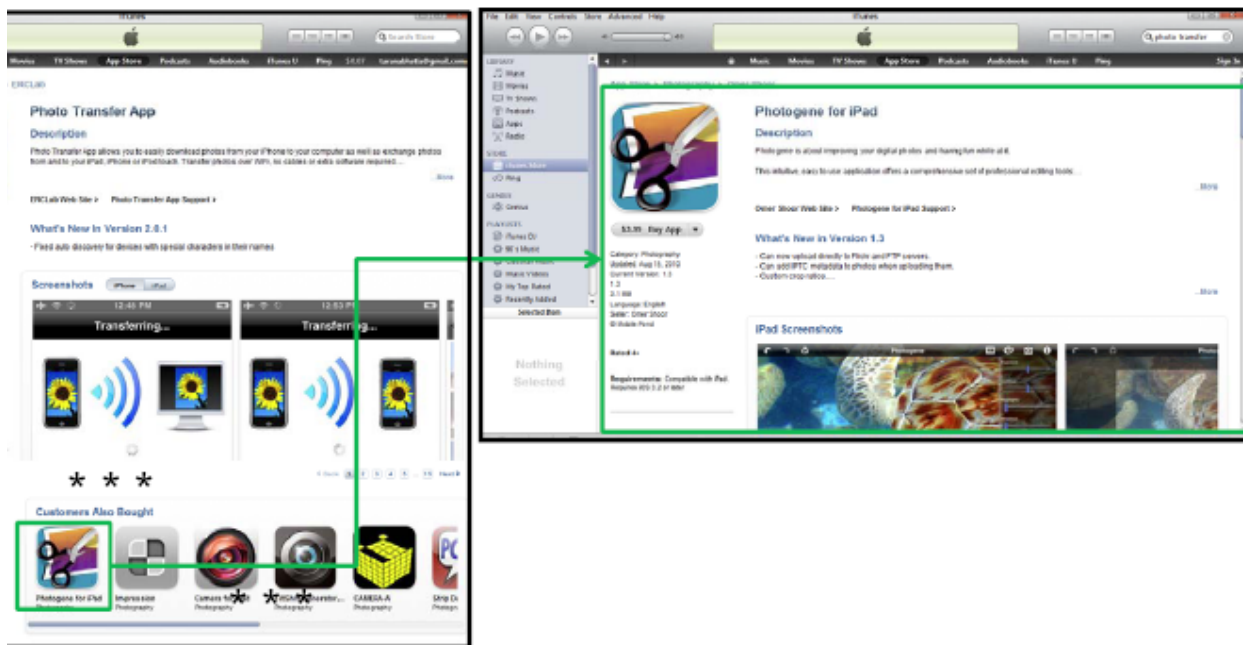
iTunes

Movies TV Shows App Store Podcasts Audiobooks iTunes U Ping

EIRCLab

Photo Transfer App

Description

Photo Transfer App allows you to easily download photos from your iPhone to your computer as well as exchange photos from and to your iPad, iPhone or iPod touch. Transfer photos over WiFi, no cables or extra software required...

More

EIRCLab Web Site > Photo Transfer App Support >

What's New in Version 2.0.1

- Fixed auto discovery for devices with special characters in their names

Screenshots iPhone iPad

12:45 PM Transferring...

12:53 PM Transferring...

* * *

Customers Also Bought

Photogene for iPad Photography

Impression Photography

Camera Photography

Photography

CAMERA-A Photography

File Edit View Controls Store Advanced Help

iTunes

photo transfer

LIBRARY Music Movies TV Shows Podcasts Apps Radio

STORE iTunes Store Ping

GENIUS Genius

PLAYLISTS iTunes DJ 90's Music Music Videos My Top Rated Recently Added

Selected Item

Nothing Selected

Music Movies TV Shows App Store Podcasts Audiobooks iTunes U Ping Sign In

Photogene for iPad

Description

Photogene is about improving your digital photos and having fun while at it.

This intuitive, easy to use application offers a comprehensive set of professional editing tools...

More

Omer Shoor Web Site > Photogene for iPad Support >

$3.99 Buy App

Category: Photography
Updated: Aug 16, 2010
Current Version: 1.3
1.3
3.1 MB
Language: English
Seller: Omer Shoor
© Mobile Pond

Rated 4+

Requirements: Compatible with iPad. Requires iOS 3.2 or later

What's New in Version 1.3

- Can now upload directly to Flickr and FTP servers.
- Can add IPTC metadata to photos when uploading them.
- Custom crop ratios...

More

iPad Screenshots

Photogene